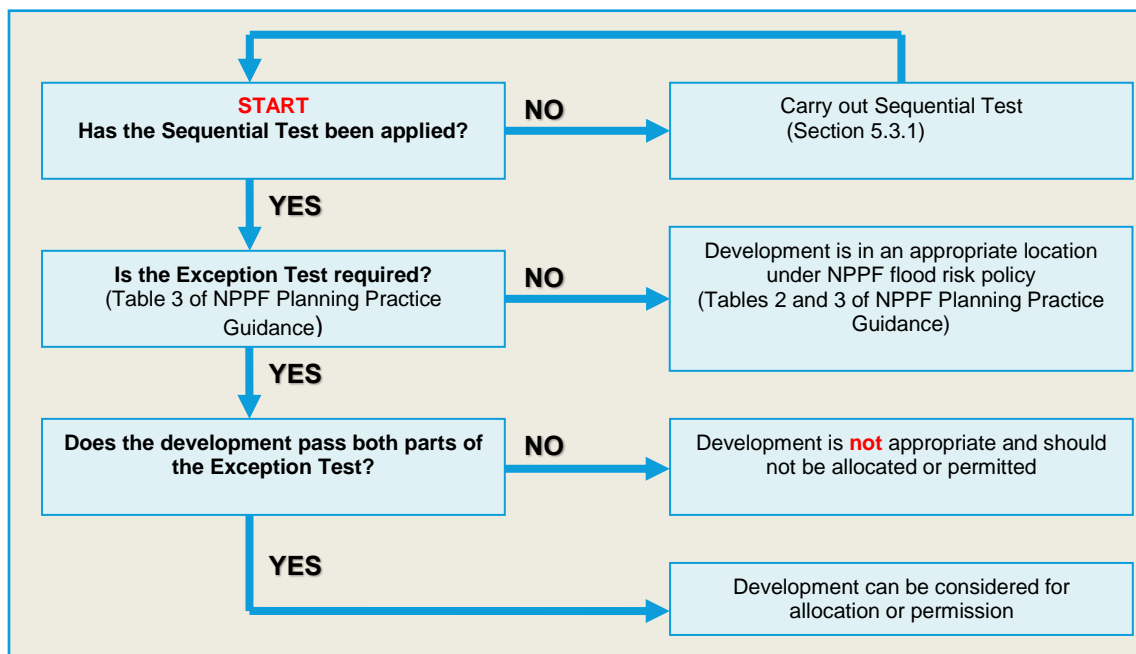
START
Has the Sequential Test been applied?

NO

Carry out Sequential Test (Section 5.3.1)

YES

Is the Exception Test required? (Table 3 of NPPF Planning Practice Guidance)

NO

Development is in an appropriate location under NPPF flood risk policy (Tables 2 and 3 of NPPF Planning Practice Guidance)

YES

Does the development pass both parts of the Exception Test?

NO

Development is not appropriate and should not be allocated or permitted

YES

Development can be considered for allocation or permission